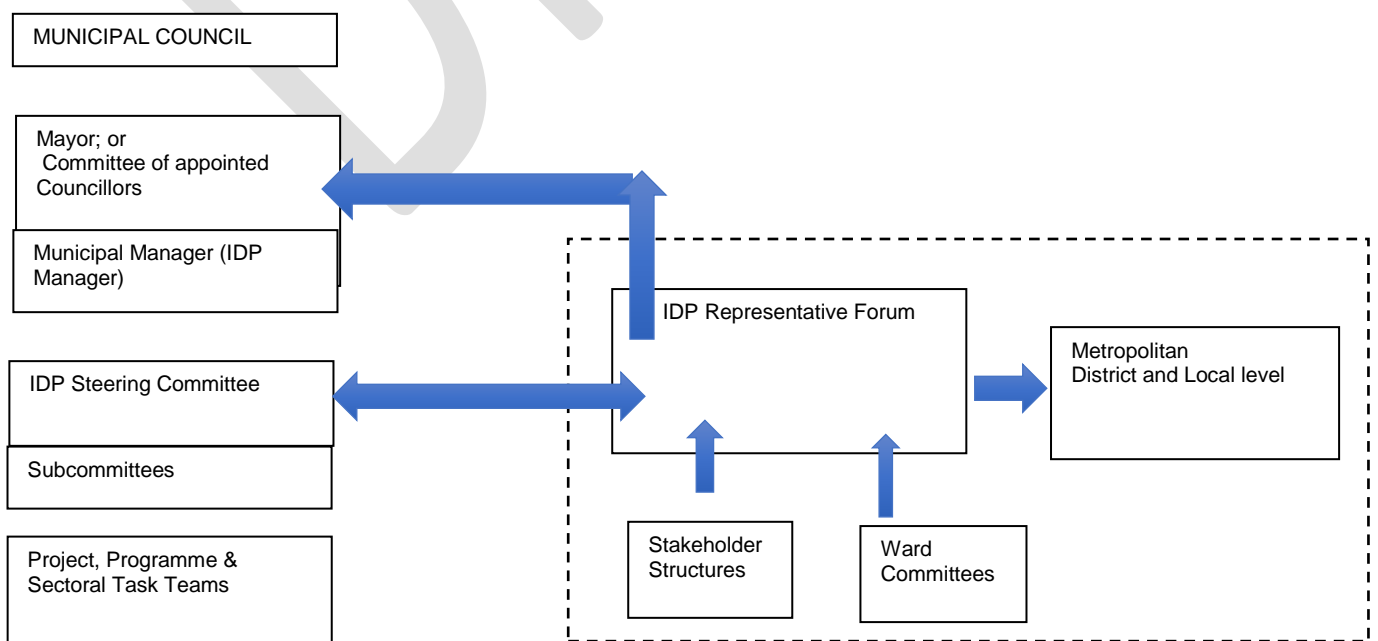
MUNICIPAL COUNCIL

Mayor; or
Committee of appointed Councillors

Municipal Manager (IDP Manager)

IDP Representative Forum

Metropolitan
District and Local level

IDP Steering Committee

Subcommittees

Project, Programme & Sectoral Task Teams

Stakeholder Structures

Ward Committees